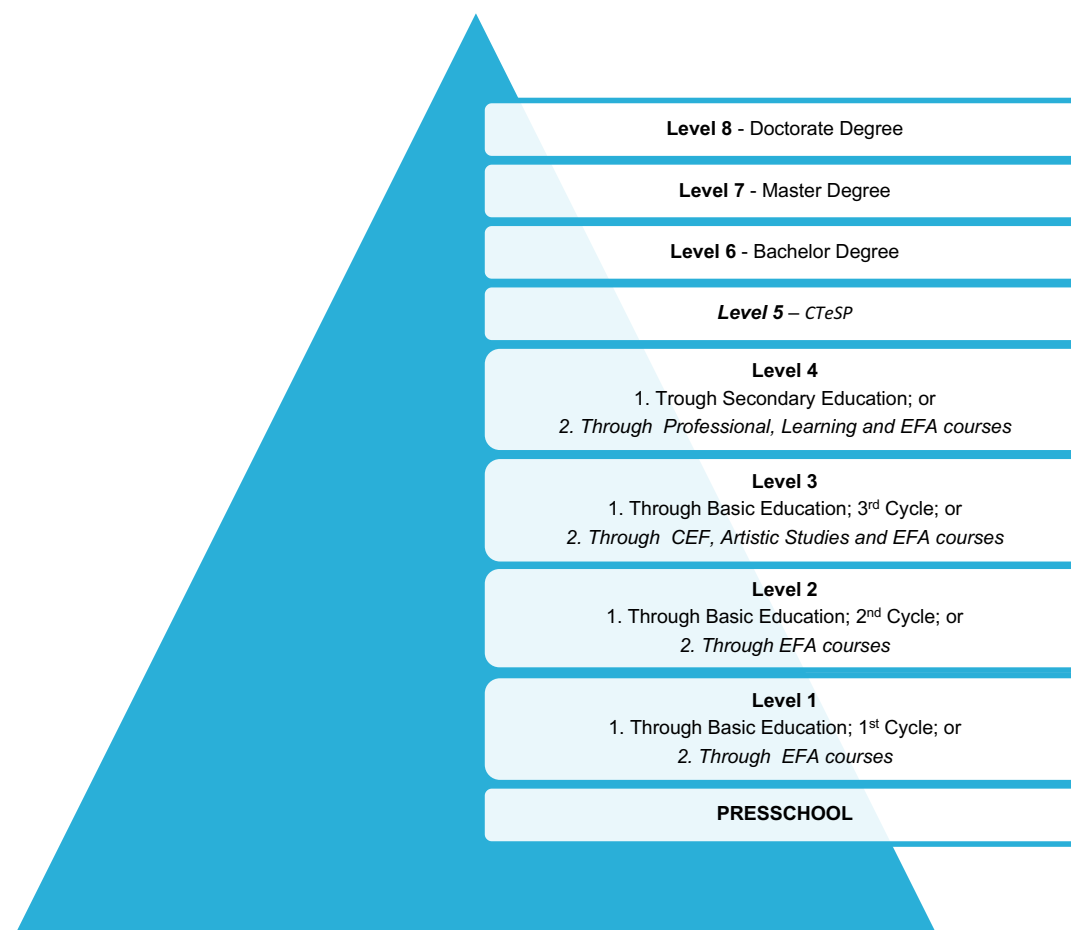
**Level 8** - Doctorate Degree

**Level 7** - Master Degree

**Level 6** - Bachelor Degree

***Level 5*** *– CTeSP*

**Level 4**
1. Trough Secondary Education; or
*2. Through Professional, Learning and EFA courses*

**Level 3**
1. Through Basic Education; 3$^{rd}$ Cycle; or
*2. Through CEF, Artistic Studies and EFA courses*

**Level 2**
1. Through Basic Education; 2$^{nd}$ Cycle; or
*2. Through EFA courses*

**Level 1**
1. Through Basic Education; 1$^{st}$ Cycle; or
*2. Through EFA courses*

**PRESSCHOOL**